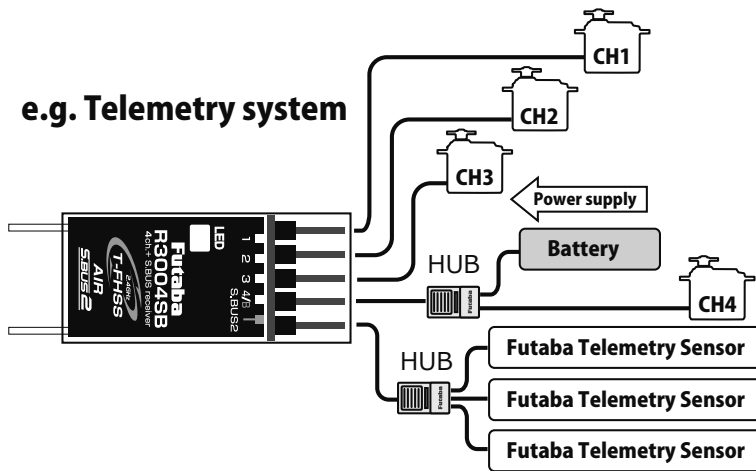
e.g. Telemetry system

CH1

CH2

CH3

Power supply

Battery

HUB

CH4

HUB

Futaba Telemetry Sensor

Futaba Telemetry Sensor

Futaba Telemetry Sensor

Futaba
R3004SB
4ch.+ S.BUS receiver
2.4GHz
T-FHSS
AIR
S.BUS2

LED
1 2 3 4/B
S.BUS2

Futaba

Futaba